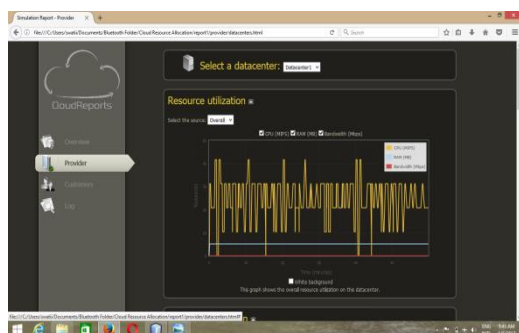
Simulation Report - Provider

file:///C:/Users/swati/Documents/Bluetooth Folder/Cloud Resource Allocation/report/provider/datacenters.html

Search

CloudReports

Overview

Provider

Customers

Log

Select a datacenter: Datacenter1

Resource utilization

Select the source: Overall

CPU (MIPS) RAM (MB) Bandwidth (Mbps)

CPU (MIPS)
RAM (MB)
Bandwidth (Mbps)

Time (minutes)

White background

The graph shows the overall resource utilization on the datacenter.

file:///C:/Users/swati/Documents/Bluetooth Folder/Cloud Resource Allocation/report/provider/datacenters.html#